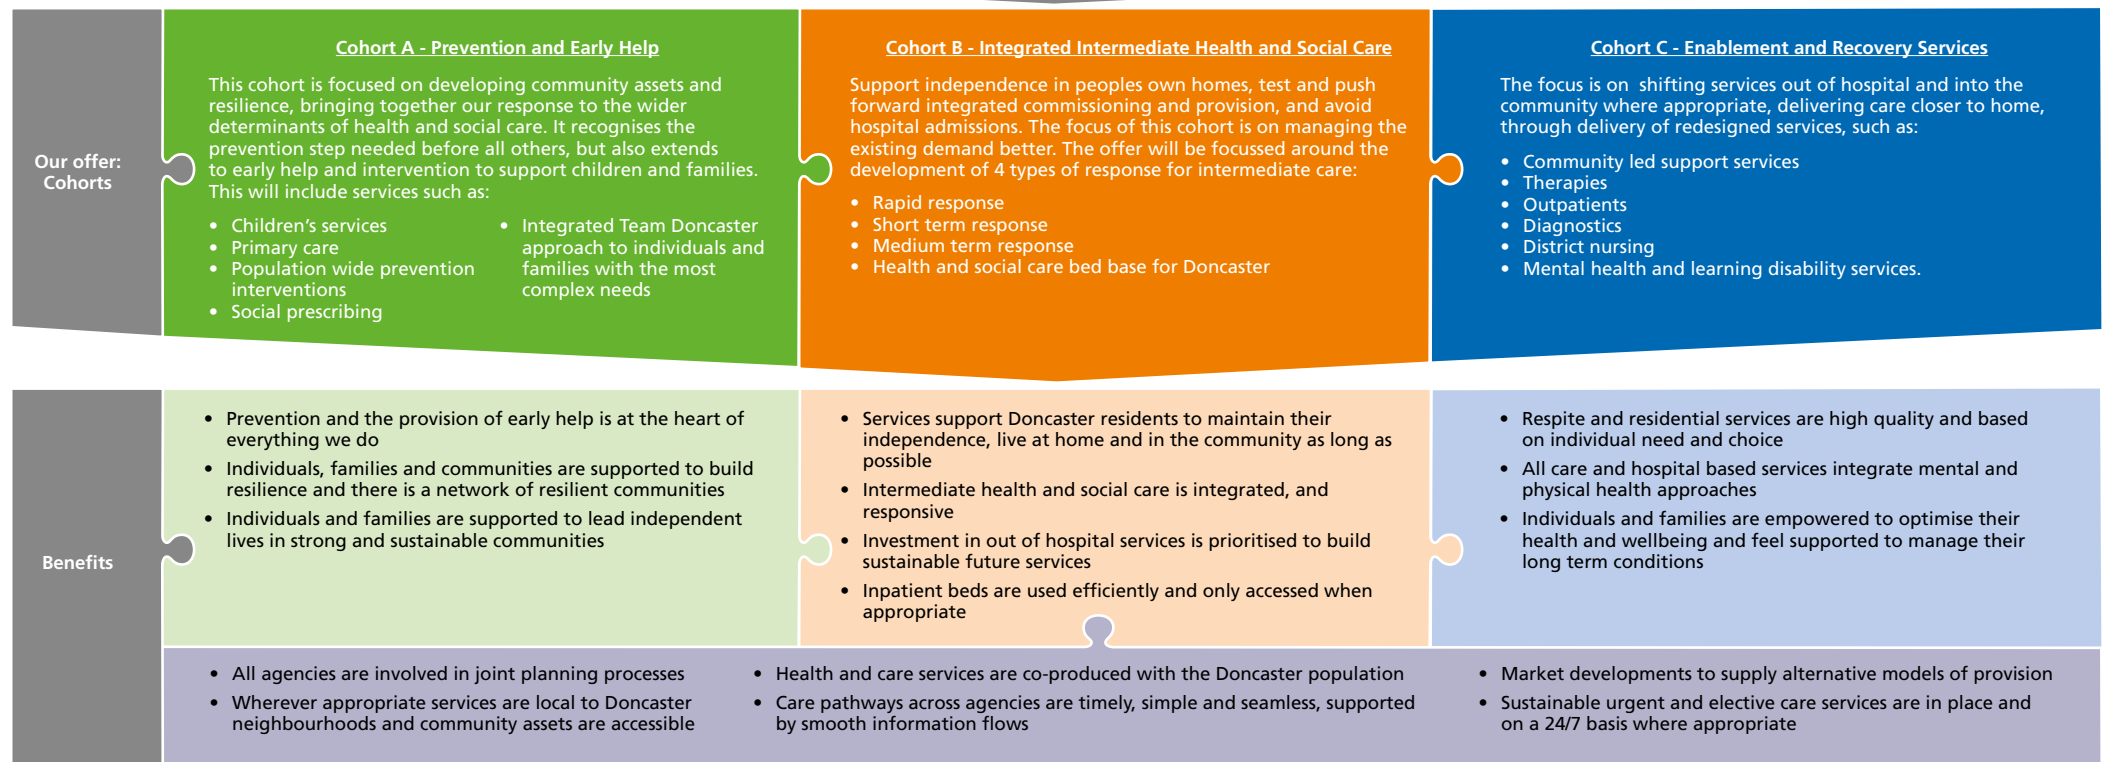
Our offer: Cohorts

Cohort A - Prevention and Early Help

This cohort is focused on developing community assets and resilience, bringing together our response to the wider determinants of health and social care. It recognises the prevention step needed before all others, but also extends to early help and intervention to support children and families. This will include services such as:

- Children's services
- Primary care
- Population wide prevention interventions
- Social prescribing

- Integrated Team Doncaster approach to individuals and families with the most complex needs

Cohort B - Integrated Intermediate Health and Social Care

Support independence in peoples own homes, test and push forward integrated commissioning and provision, and avoid hospital admissions. The focus of this cohort is on managing the existing demand better. The offer will be focussed around the development of 4 types of response for intermediate care:

- Rapid response
- Short term response
- Medium term response
- Health and social care bed base for Doncaster

Cohort C - Enablement and Recovery Services

The focus is on shifting services out of hospital and into the community where appropriate, delivering care closer to home, through delivery of redesigned services, such as:

- Community led support services
- Therapies
- Outpatients
- Diagnostics
- District nursing
- Mental health and learning disability services.

Benefits

- Prevention and the provision of early help is at the heart of everything we do
- Individuals, families and communities are supported to build resilience and there is a network of resilient communities
- Individuals and families are supported to lead independent lives in strong and sustainable communities

- Services support Doncaster residents to maintain their independence, live at home and in the community as long as possible
- Intermediate health and social care is integrated, and responsive
- Investment in out of hospital services is prioritised to build sustainable future services
- Inpatient beds are used efficiently and only accessed when appropriate

- Respite and residential services are high quality and based on individual need and choice
- All care and hospital based services integrate mental and physical health approaches
- Individuals and families are empowered to optimise their health and wellbeing and feel supported to manage their long term conditions

- All agencies are involved in joint planning processes
- Wherever appropriate services are local to Doncaster neighbourhoods and community assets are accessible

- Health and care services are co-produced with the Doncaster population
- Care pathways across agencies are timely, simple and seamless, supported by smooth information flows

- Market developments to supply alternative models of provision
- Sustainable urgent and elective care services are in place and on a 24/7 basis where appropriate